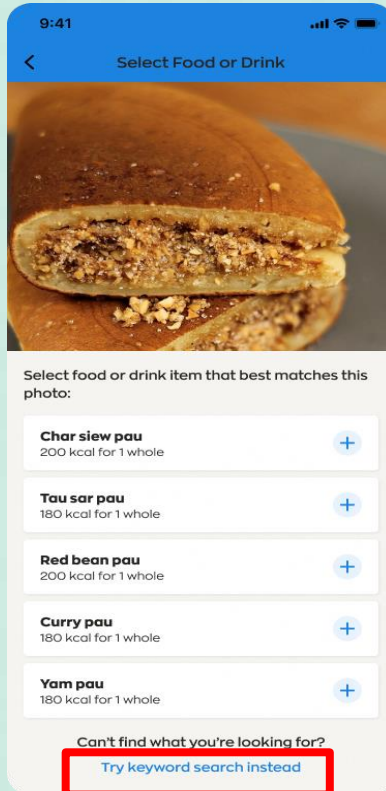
9:41

<

Select Food or Drink

Select food or drink item that best matches this photo:

Char siew pau
200 kcal for 1 whole
+

Tau sar pau
180 kcal for 1 whole
+

Red bean pau
200 kcal for 1 whole
+

Curry pau
180 kcal for 1 whole
+

Yam pau
180 kcal for 1 whole
+

Can't find what you're looking for?

Try keyword search instead